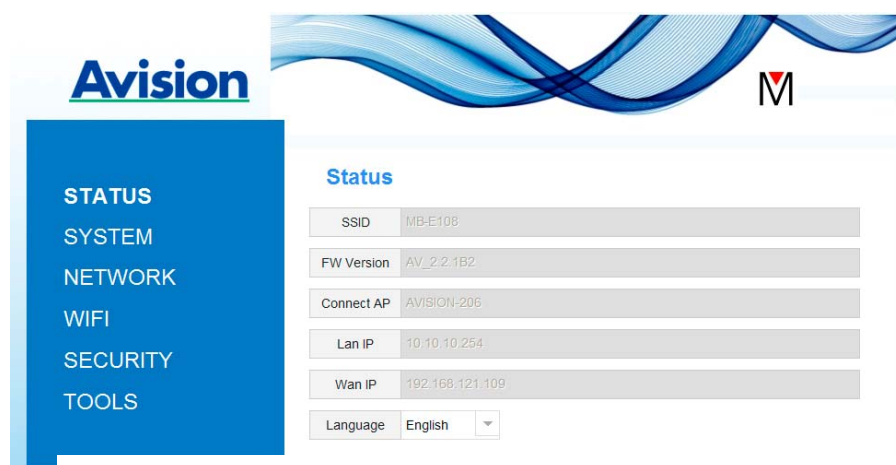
Avision

M

STATUS
SYSTEM
NETWORK
WIFI
SECURITY
TOOLS

Status

| SSID | MB-E108 |
|---|---|
| FW Version | AV_2.2.1B2 |
| Connect AP | AVISION-206 |
| Lan IP | 10.10.10.254 |
| Wan IP | 192.168.121.109 |
| Language | English |